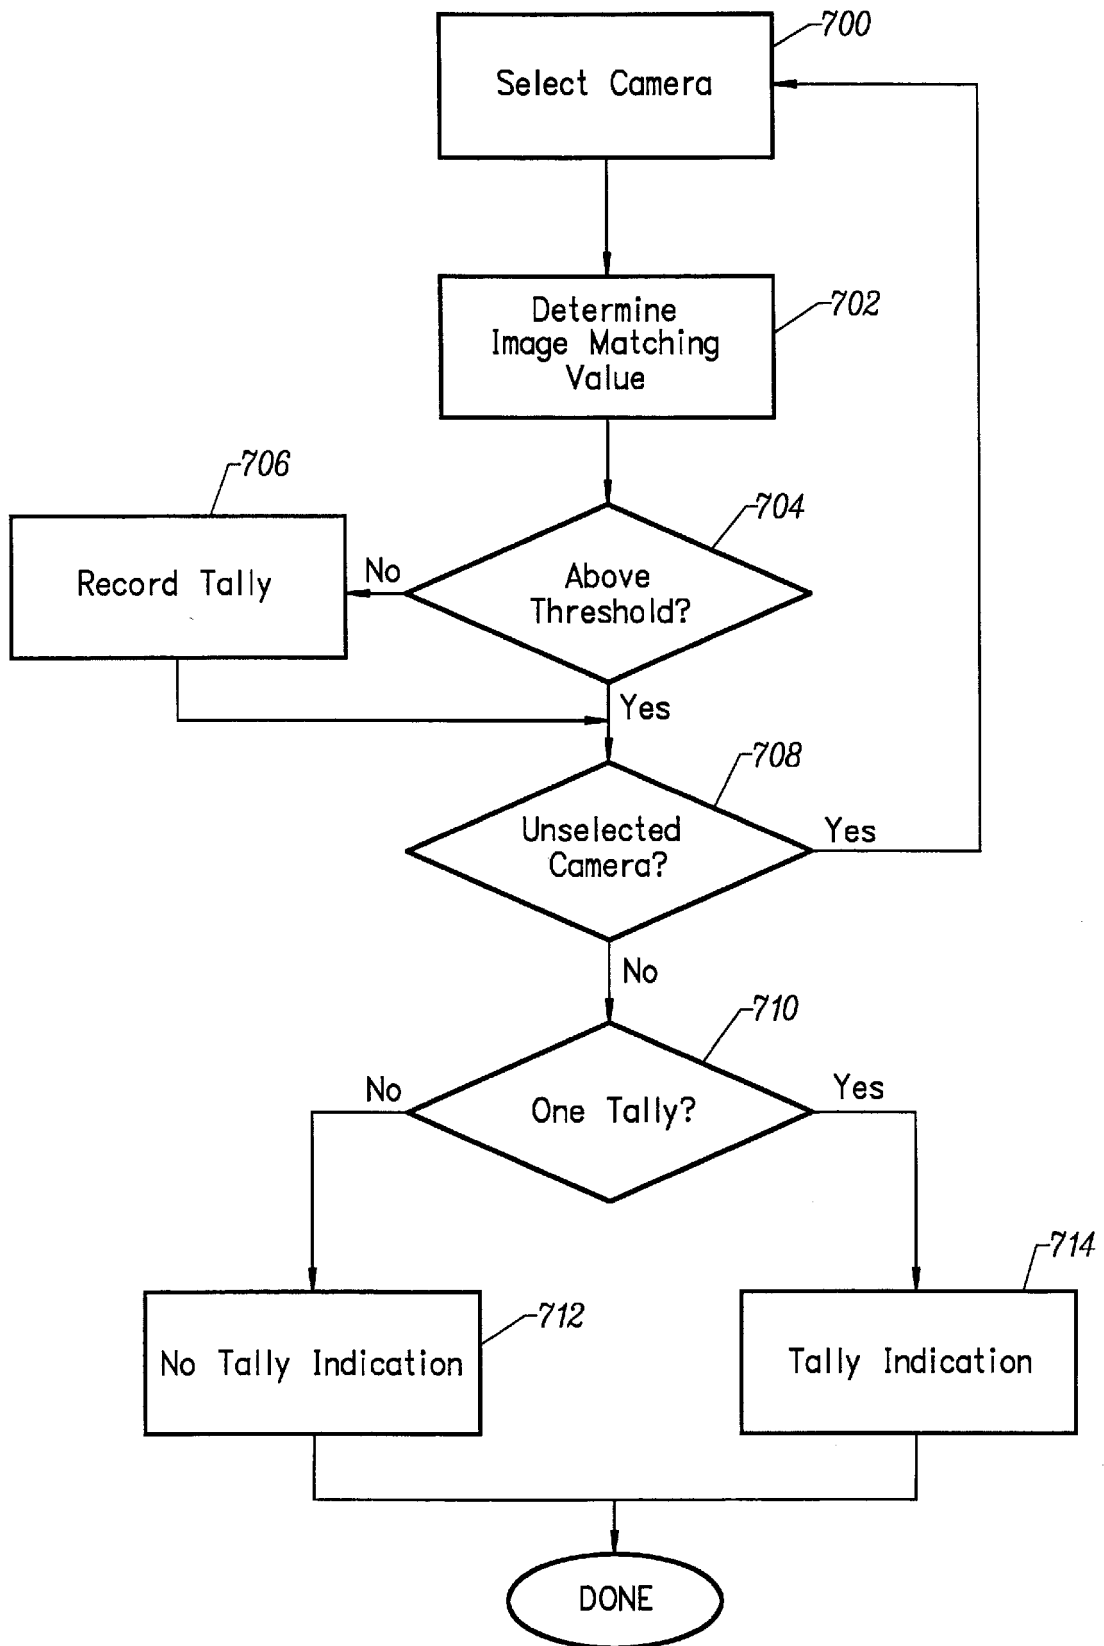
700
Select Camera

702
Determine Image Matching Value

706
Record Tally

No

704
Above Threshold?

Yes

708
Unselected Camera?

Yes

No

710
One Tally?

No

Yes

712
No Tally Indication

714
Tally Indication

DONE